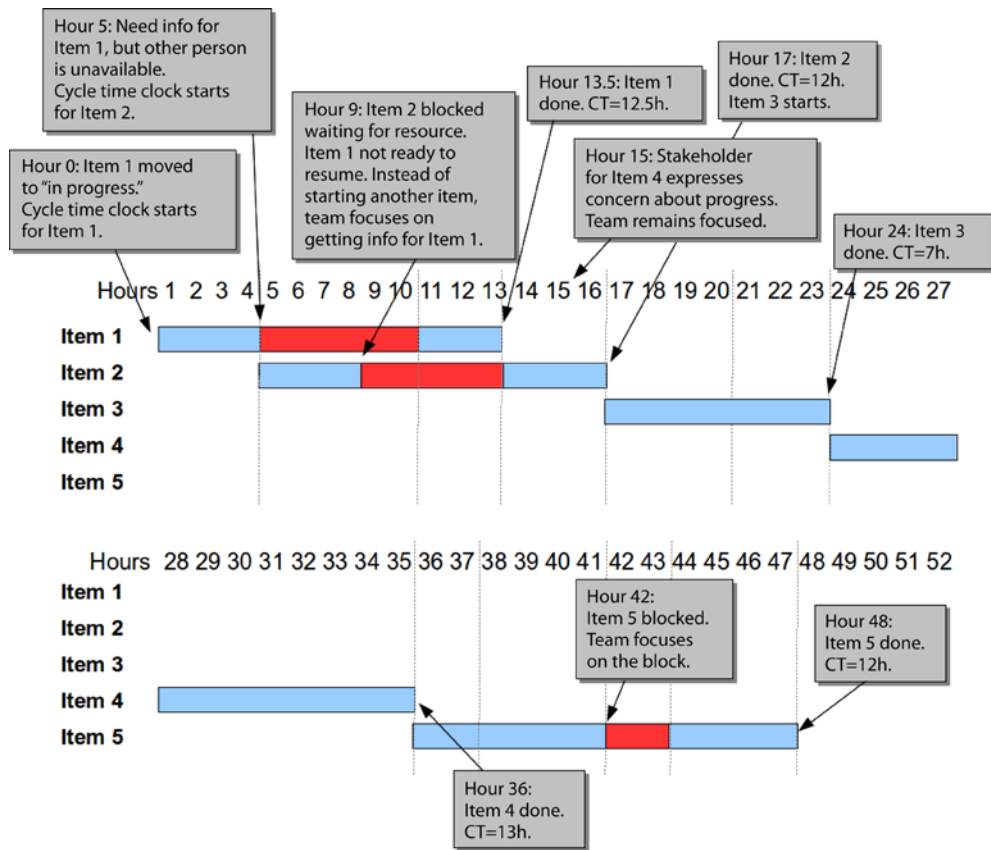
Hour 5: Need info for Item 1, but other person is unavailable. Cycle time clock starts for Item 2.

Hour 0: Item 1 moved to "in progress." Cycle time clock starts for Item 1.

Hour 9: Item 2 blocked waiting for resource. Item 1 not ready to resume. Instead of starting another item, team focuses on getting info for Item 1.

Hour 13.5: Item 1 done. CT=12.5h.

Hour 17: Item 2 done. CT=12h. Item 3 starts.

Hour 15: Stakeholder for Item 4 expresses concern about progress. Team remains focused.

Hour 24: Item 3 done. CT=7h.

Hours 1 2 3 4 5 6 7 8 9 10 11 12 13 14 15 16 17 18 19 20 21 22 23 24 25 26 27

Item 1
Item 2
Item 3
Item 4
Item 5

Hours 28 29 30 31 32 33 34 35 36 37 38 39 40 41 42 43 44 45 46 47 48 49 50 51 52

Item 1
Item 2
Item 3
Item 4
Item 5

Hour 42: Item 5 blocked. Team focuses on the block.

Hour 48: Item 5 done. CT=12h.

Hour 36: Item 4 done. CT=13h.